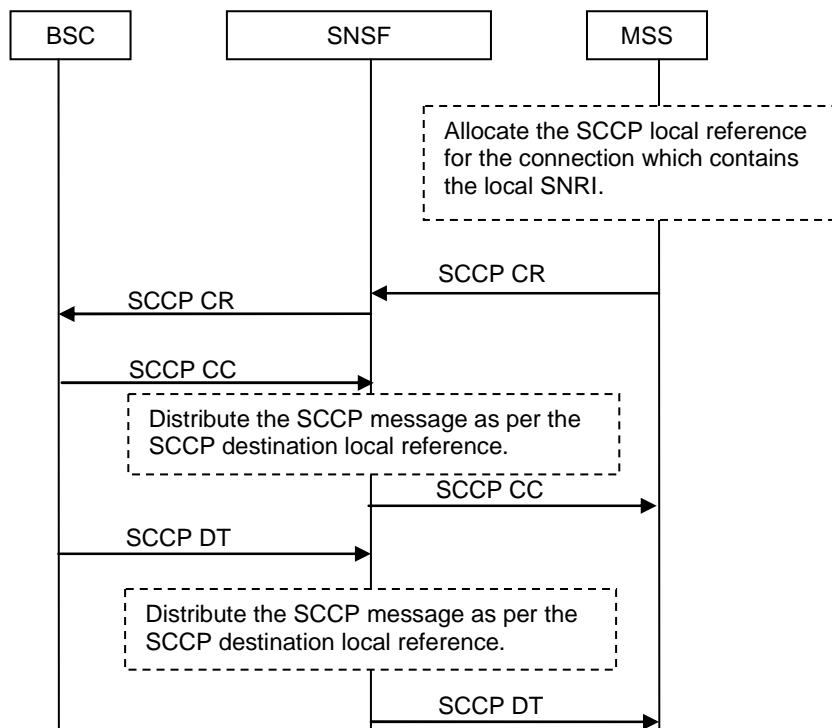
BSC

SNSF

MSS

Allocate the SCCP local reference for the connection which contains the local SNRI.

SCCP CR

SCCP CR

SCCP CC

Distribute the SCCP message as per the SCCP destination local reference.

SCCP CC

SCCP DT

Distribute the SCCP message as per the SCCP destination local reference.

SCCP DT